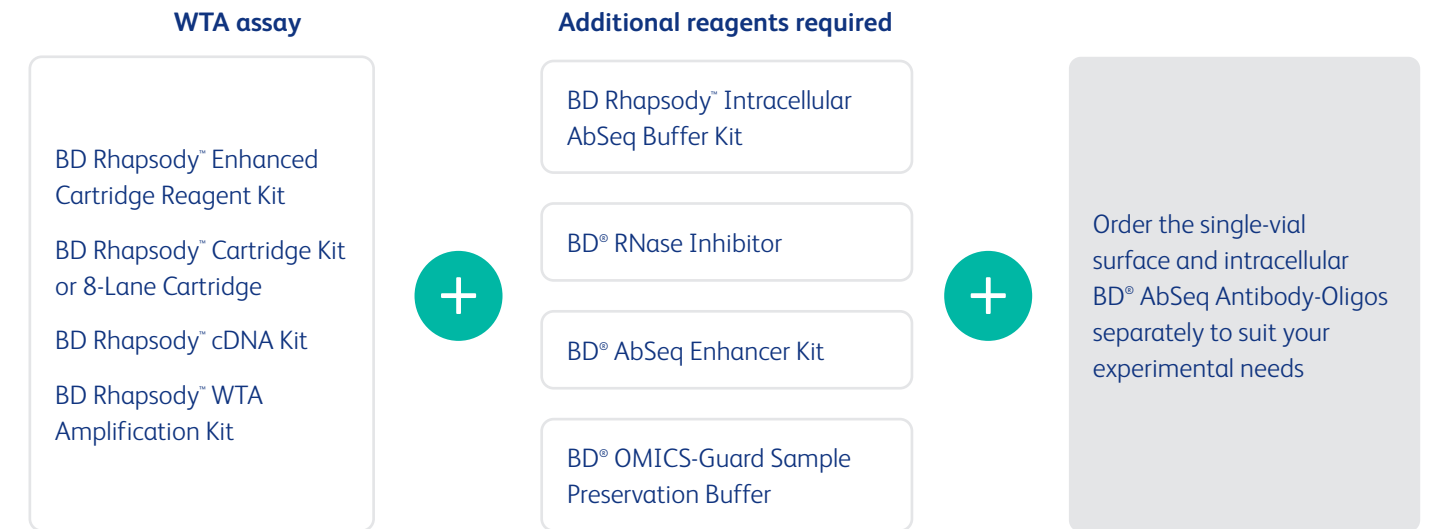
WTA assay

BD Rhapsody™ Enhanced Cartridge Reagent Kit

BD Rhapsody™ Cartridge Kit or 8-Lane Cartridge

BD Rhapsody™ cDNA Kit

BD Rhapsody™ WTA Amplification Kit

+

Additional reagents required

BD Rhapsody™ Intracellular AbSeq Buffer Kit

BD® RNase Inhibitor

BD® AbSeq Enhancer Kit

BD® OMICS-Guard Sample Preservation Buffer

+

Order the single-vial surface and intracellular BD® AbSeq Antibody-Oligos separately to suit your experimental needs